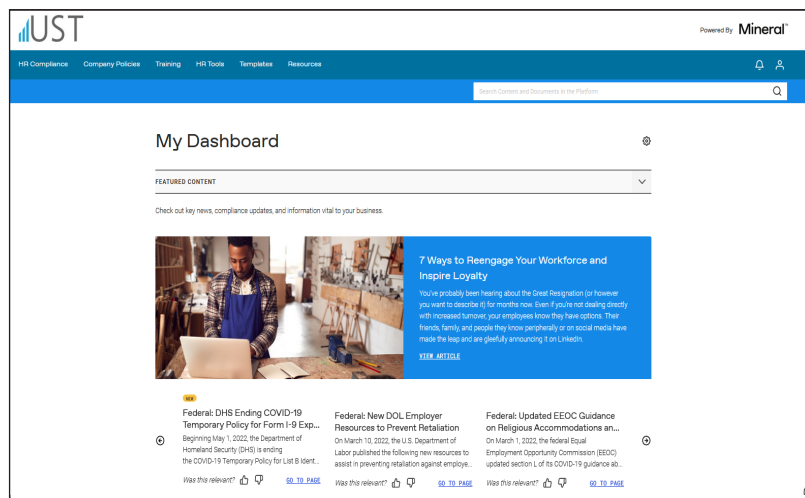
UST

Powered By Mineral™

HR Compliance Company Policies Training HR Tools Templates Resources

Search Content and Documents in the Platform

My Dashboard

FEATURED CONTENT

Check out key news, compliance updates, and information vital to your business.

7 Ways to Reengage Your Workforce and Inspire Loyalty

You've probably been hearing about the Great Resignation (or however you want to describe it) for months now. Even if you're not dealing directly with increased turnover, your employees know they have options. Their friends, family, and people they know peripherally or on social media have made the leap and are gleefully announcing it on LinkedIn.

VIEW ARTICLE

NEW

Federal: DHS Ending COVID-19 Temporary Policy for Form I-9 Exp...

Beginning May 1, 2022, the Department of Homeland Security (DHS) is ending the COVID-19 Temporary Policy for List B Ident...

Was this relevant? GO TO PAGE

Federal: New DOL Employer Resources to Prevent Retaliation

On March 10, 2022, the U.S. Department of Labor published the following new resources to assist in preventing retaliation against employe...

Was this relevant? GO TO PAGE

Federal: Updated EEOC Guidance on Religious Accommodations an...

On March 1, 2022, the federal Equal Employment Opportunity Commission (EEOC) updated section L of its COVID-19 guidance ab...

Was this relevant? GO TO PAGE